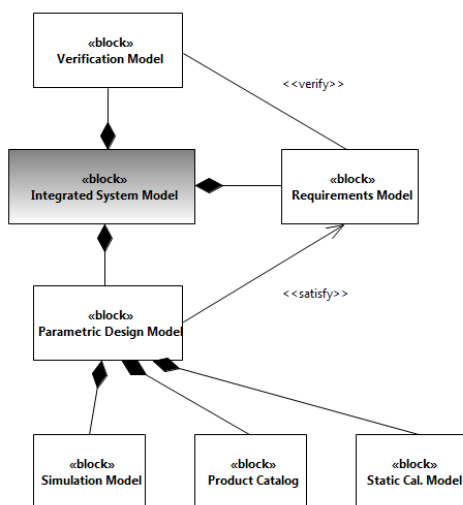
«block»
Verification Model

<<verify>>

«block»
Integrated System Model

«block»
Requirements Model

<<satisfy>>

«block»
Parametric Design Model

«block»
Simulation Model

«block»
Product Catalog

«block»
Static Cal. Model